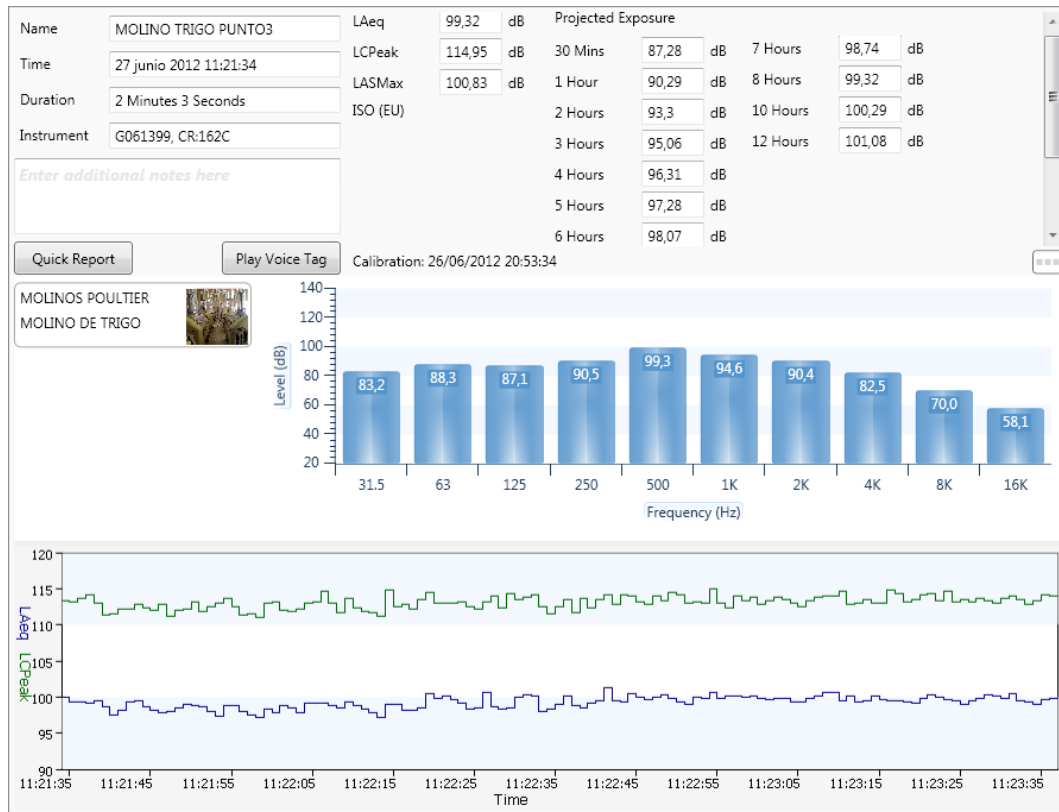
Name MOLINO TRIGO PUNTO3
Time 27 junio 2012 11:21:34
Duration 2 Minutes 3 Seconds
Instrument G061399, CR:162C

Enter additional notes here

Quick Report
Play Voice Tag

LAeq 99,32 dB
LCPeak 114,95 dB
LASMax 100,83 dB
ISO (EU)

Projected Exposure

| | | | | | |
|---|---|---|---|---|---|
| 30 Mins | 87,28 | dB | 7 Hours | 98,74 | dB |
| 1 Hour | 90,29 | dB | 8 Hours | 99,32 | dB |
| 2 Hours | 93,3 | dB | 10 Hours | 100,29 | dB |
| 3 Hours | 95,06 | dB | 12 Hours | 101,08 | dB |
| 4 Hours | 96,31 | dB | | | |
| 5 Hours | 97,28 | dB | | | |
| 6 Hours | 98,07 | dB | | | |

Calibration: 26/06/2012 20:53:34

MOLINOS POULTIER
MOLINO DE TRIGO

140
120
100
80
60
40
20
Level (dB)

83,2 88,3 87,1 90,5 99,3 94,6 90,4 82,5 70,0 58,1

31.5 63 125 250 500 1K 2K 4K 8K 16K
Frequency (Hz)

120
115
110
105
100
95
90
LAeq LCPeak

11:21:35 11:21:45 11:21:55 11:22:05 11:22:15 11:22:25 11:22:35 11:22:45 11:22:55 11:23:05 11:23:15 11:23:25 11:23:35
Time